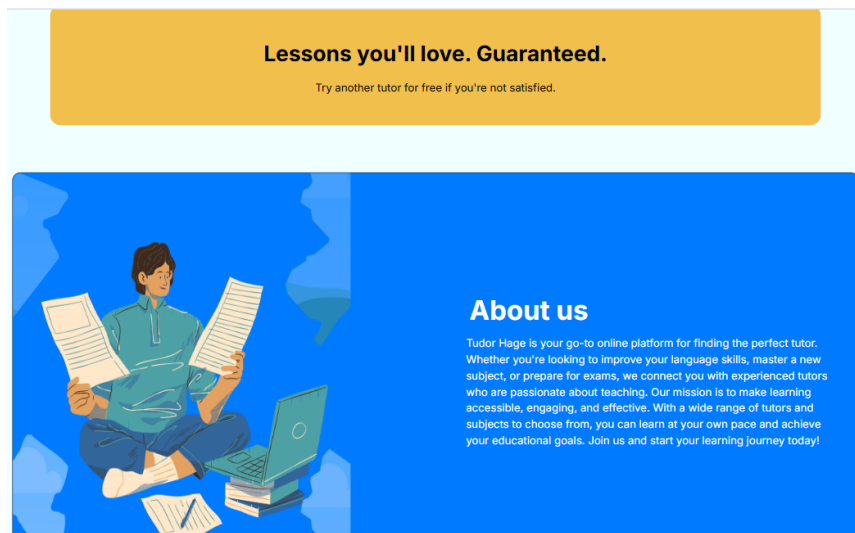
Lessons you'll love. Guaranteed.

Try another tutor for free if you're not satisfied.

About us

Tudor Hage is your go-to online platform for finding the perfect tutor. Whether you're looking to improve your language skills, master a new subject, or prepare for exams, we connect you with experienced tutors who are passionate about teaching. Our mission is to make learning accessible, engaging, and effective. With a wide range of tutors and subjects to choose from, you can learn at your own pace and achieve your educational goals. Join us and start your learning journey today!